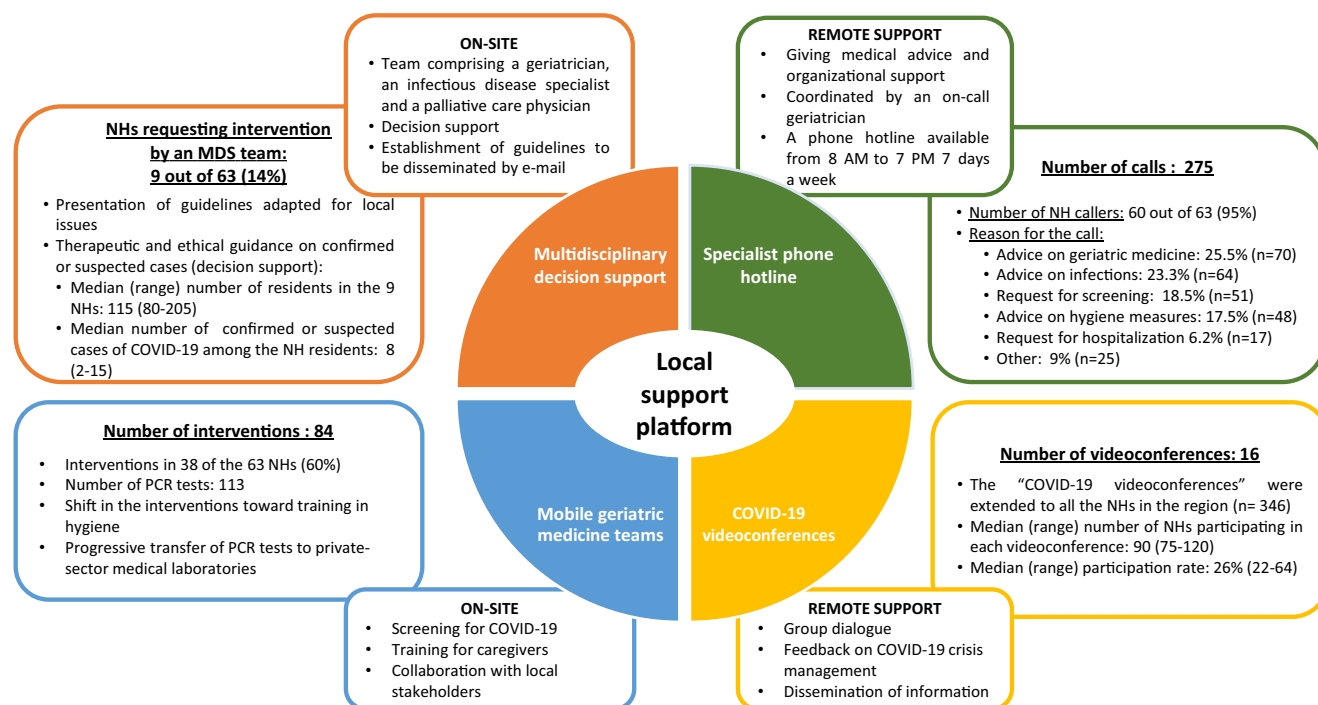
ON-SITE
• Team comprising a geriatrician, an infectious disease specialist and a palliative care physician
• Decision support
• Establishment of guidelines to be disseminated by e-mail

REMOTE SUPPORT
• Giving medical advice and organizational support
• Coordinated by an on-call geriatrician
• A phone hotline available from 8 AM to 7 PM 7 days a week

NHs requesting intervention by an MDS team: 9 out of 63 (14%)
• Presentation of guidelines adapted for local issues
• Therapeutic and ethical guidance on confirmed or suspected cases (decision support):
  • Median (range) number of residents in the 9 NHs: 115 (80-205)
  • Median number of confirmed or suspected cases of COVID-19 among the NH residents: 8 (2-15)

Number of calls : 275
• Number of NH callers: 60 out of 63 (95%)
• Reason for the call:
  • Advice on geriatric medicine: 25.5% (n=70)
  • Advice on infections: 23.3% (n=64)
  • Request for screening: 18.5% (n=51)
  • Advice on hygiene measures: 17.5% (n=48)
  • Request for hospitalization 6.2% (n=17)
  • Other: 9% (n=25)

Multidisciplinary decision support

Specialist phone hotline

Local support platform

Mobile geriatric medicine teams

COVID-19 videoconferences

Number of interventions : 84
• Interventions in 38 of the 63 NHs (60%)
• Number of PCR tests: 113
• Shift in the interventions toward training in hygiene
• Progressive transfer of PCR tests to private-sector medical laboratories

Number of videoconferences: 16
• The "COVID-19 videoconferences" were extended to all the NHs in the region (n= 346)
• Median (range) number of NHs participating in each videoconference: 90 (75-120)
• Median (range) participation rate: 26% (22-64)

ON-SITE
• Screening for COVID-19
• Training for caregivers
• Collaboration with local stakeholders

REMOTE SUPPORT
• Group dialogue
• Feedback on COVID-19 crisis management
• Dissemination of information